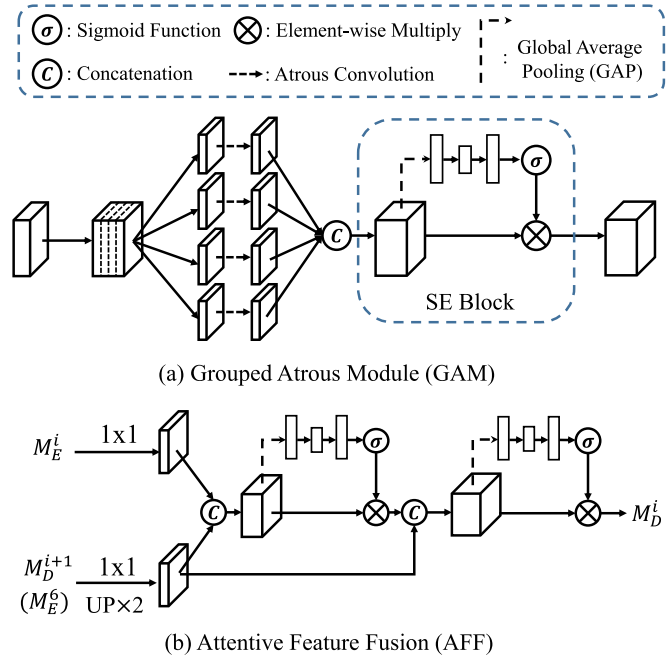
$\sigma$ : Sigmoid Function
$\otimes$ : Element-wise Multiply
: Global Average Pooling (GAP)
$C$ : Concatenation
: Atrous Convolution

$C$
$\sigma$
SE Block

(a) Grouped Atrous Module (GAM)

$M_E^i$
1x1
$C$
$\sigma$
$C$
$\sigma$
$M_D^i$
$M_D^{i+1}$
($M_E^6$)
1x1
UP×2

(b) Attentive Feature Fusion (AFF)